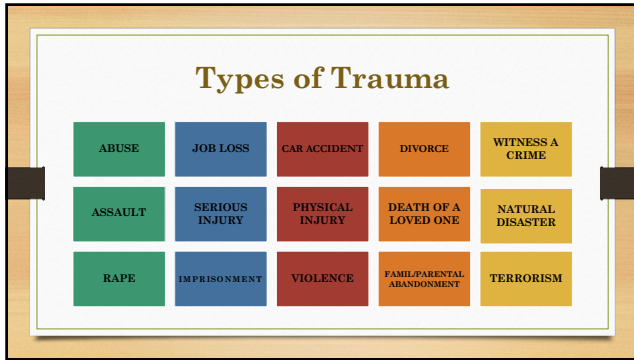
Types of Trauma

| ABUSE | JOB LOSS | CAR ACCIDENT | DIVORCE | WITNESS A CRIME |
|---|---|---|---|---|
| ASSAULT | SERIOUS INJURY | PHYSICAL INJURY | DEATH OF A LOVED ONE | NATURAL DISASTER |
| RAPE | IMPRISONMENT | VIOLENCE | FAMIL/PARENTAL ABANDONMENT | TERRORISM |